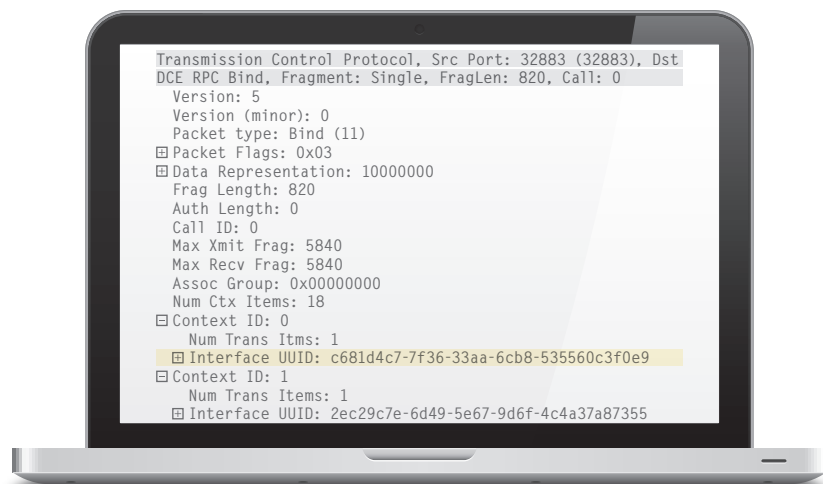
Transmission Control Protocol, Src Port: 32883 (32883), Dst
DCE RPC Bind, Fragment: Single, FragLen: 820, Call: 0
Version: 5
Version (minor): 0
Packet type: Bind (11)
⊞ Packet Flags: 0x03
⊞ Data Representation: 10000000
Frag Length: 820
Auth Length: 0
Call ID: 0
Max Xmit Frag: 5840
Max Recv Frag: 5840
Assoc Group: 0x00000000
Num Ctx Items: 18
⊟ Context ID: 0
Num Trans Itms: 1
⊞ Interface UUID: c681d4c7-7f36-33aa-6cb8-535560c3f0e9
⊟ Context ID: 1
Num Trans Items: 1
⊞ Interface UUID: 2ec29c7e-6d49-5e67-9d6f-4c4a37a87355